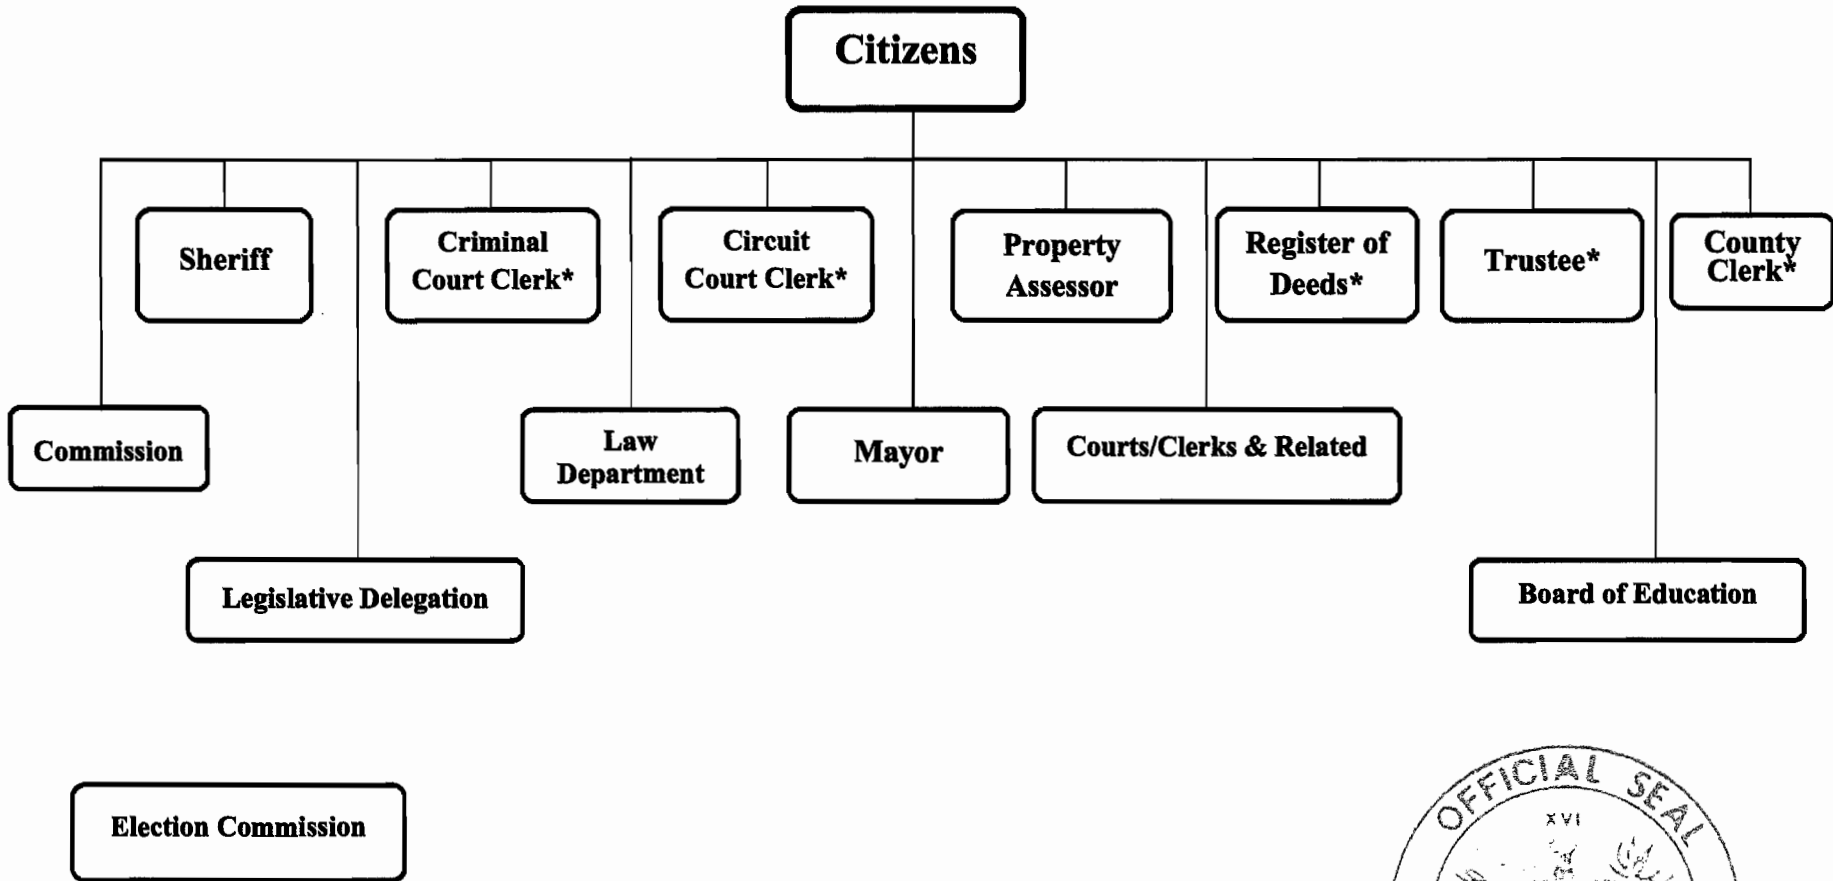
Citizens

Sheriff

Criminal Court Clerk*

Circuit Court Clerk*

Property Assessor

Register of Deeds*

Trustee*

County Clerk*

Commission

Law Department

Mayor

Courts/Clerks & Related

Legislative Delegation

Board of Education

Election Commission

OFFICIAL SEAL
XVI